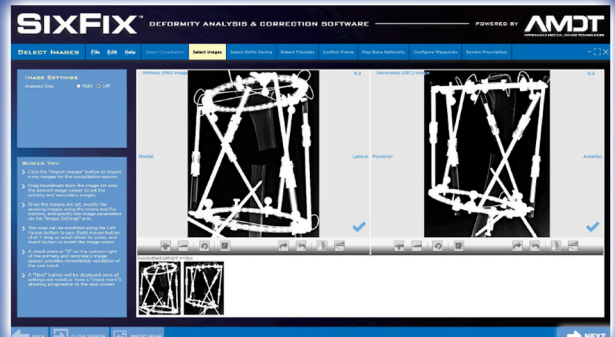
SIXFIX DEFORMITY ANALYSIS & CORRECTION SOFTWARE

POWERED BY AMDT
APPLIANCES MEDICAL DEVICE TECHNOLOGIES

Select Images

File Edit Help

Select Consultation | Select Images | Select SixFix Device | Select Fiducials | Confirm Frame | Pass Bone Deformity | Configure Waypoints | Review Prescription

Image Settings
Anatomy Side: Right Left

Primary (PRI) Image
Medial
Lateral
Secondary (SEC) Image
Posterior
Anterior

Workflow Tips
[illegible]

Associated patient images

NEXT